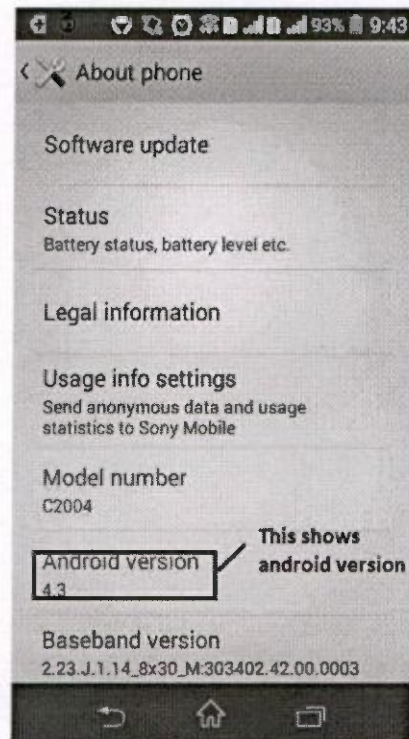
93% 9:43

About phone

Software update

Status
Battery status, battery level etc.

Legal information

Usage info settings
Send anonymous data and usage statistics to Sony Mobile

Model number
C2004

Android version
4.3

This shows android version

Baseband version
2.23.J.1.14_8x30_M:303402.42.00.0003